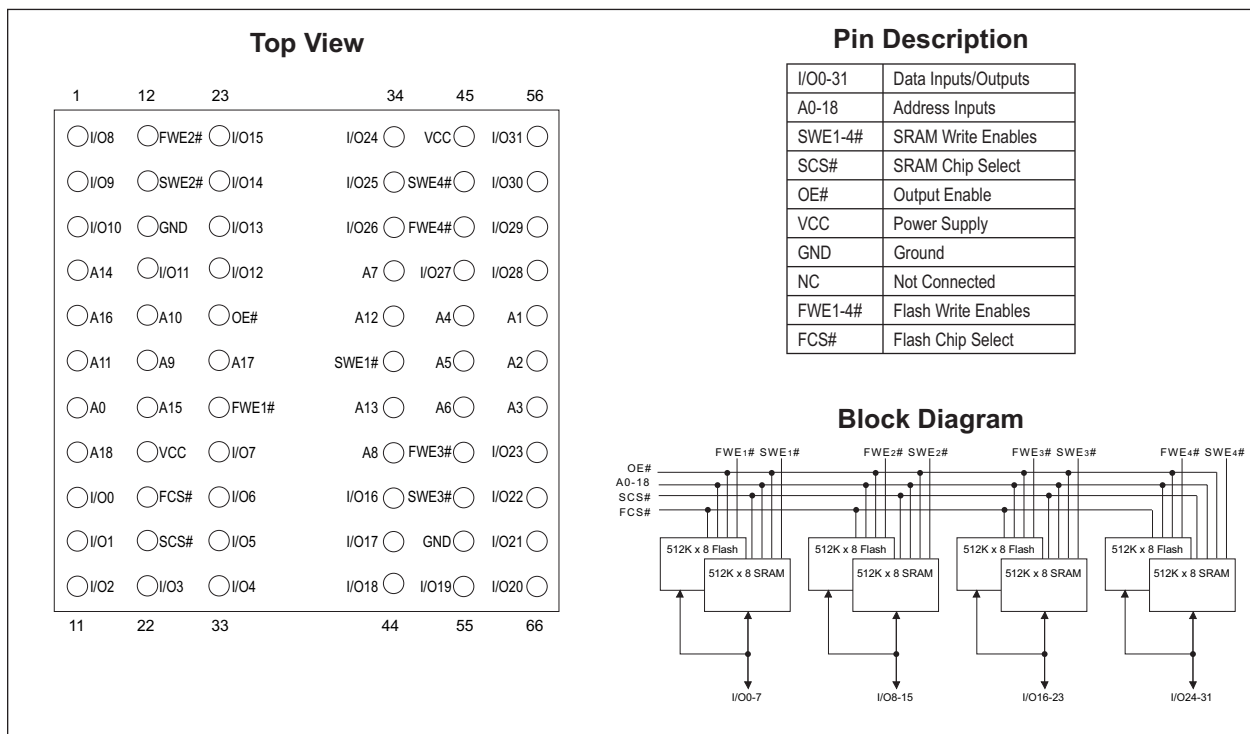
Top View

1 12 23 34 45 56

| I/O8 | FWE2# | I/O15 | I/O24 | VCC | I/O31 |
|---|---|---|---|---|---|
| I/O9 | SWE2# | I/O14 | I/O25 | SWE4# | I/O30 |
| I/O10 | GND | I/O13 | I/O26 | FWE4# | I/O29 |
| A14 | I/O11 | I/O12 | A7 | I/O27 | I/O28 |
| A16 | A10 | OE# | A12 | A4 | A1 |
| A11 | A9 | A17 | SWE1# | A5 | A2 |
| A0 | A15 | FWE1# | A13 | A6 | A3 |
| A18 | VCC | I/O7 | A8 | FWE3# | I/O23 |
| I/O0 | FCS# | I/O6 | I/O16 | SWE3# | I/O22 |
| I/O1 | SCS# | I/O5 | I/O17 | GND | I/O21 |
| I/O2 | I/O3 | I/O4 | I/O18 | I/O19 | I/O20 |

11 22 33 44 55 66

Pin Description

| I/O0-31 | Data Inputs/Outputs |
|---|---|
| A0-18 | Address Inputs |
| SWE1-4# | SRAM Write Enables |
| SCS# | SRAM Chip Select |
| OE# | Output Enable |
| VCC | Power Supply |
| GND | Ground |
| NC | Not Connected |
| FWE1-4# | Flash Write Enables |
| FCS# | Flash Chip Select |

Block Diagram

FWE1# SWE1# FWE2# SWE2# FWE3# SWE3# FWE4# SWE4#

OE#
A0-18
SCS#
FCS#

512K x 8 Flash
512K x 8 SRAM
512K x 8 Flash
512K x 8 SRAM
512K x 8 Flash
512K x 8 SRAM
512K x 8 Flash
512K x 8 SRAM

I/O0-7 I/O8-15 I/O16-23 I/O24-31